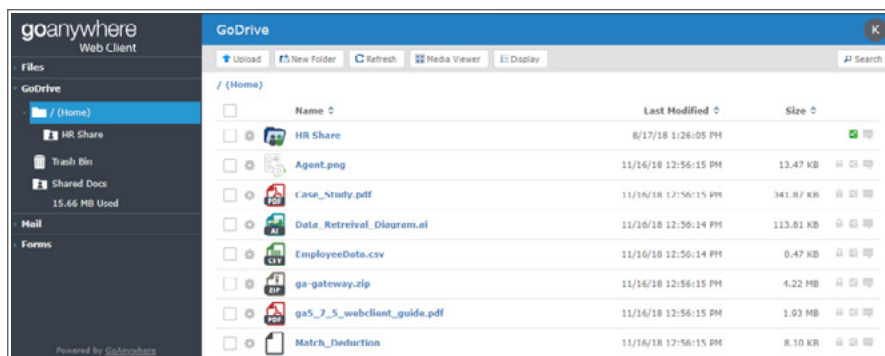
goanywhere
Web Client

Files
GoDrive
/ (Home)
HR Share
Trash Bin
Shared Docs
15.66 MB Used
Mail
Forms

Powered by GoAnywhere

GoDrive

K

Upload
New Folder
Refresh
Media Viewer
Display
Search

/ (Home)

| | Name | Last Modified | Size |
|---|---|---|---|
| | HR Share | 8/17/18 1:26:05 PM | |
| | Agent.png | 11/16/18 12:56:15 PM | 13.47 KB |
| | Case_Study.pdf | 11/16/18 12:56:15 PM | 341.87 KB |
| | Data_Retreival_Diagram.ai | 11/16/18 12:56:14 PM | 113.81 KB |
| | EmployeeData.csv | 11/16/18 12:56:14 PM | 0.47 KB |
| | ga-gateway.zip | 11/16/18 12:56:15 PM | 4.22 MB |
| | ga5_7_5_webclient_guide.pdf | 11/16/18 12:56:15 PM | 1.93 MB |
| | Match_Deduction | 11/16/18 12:56:15 PM | 8.10 KB |